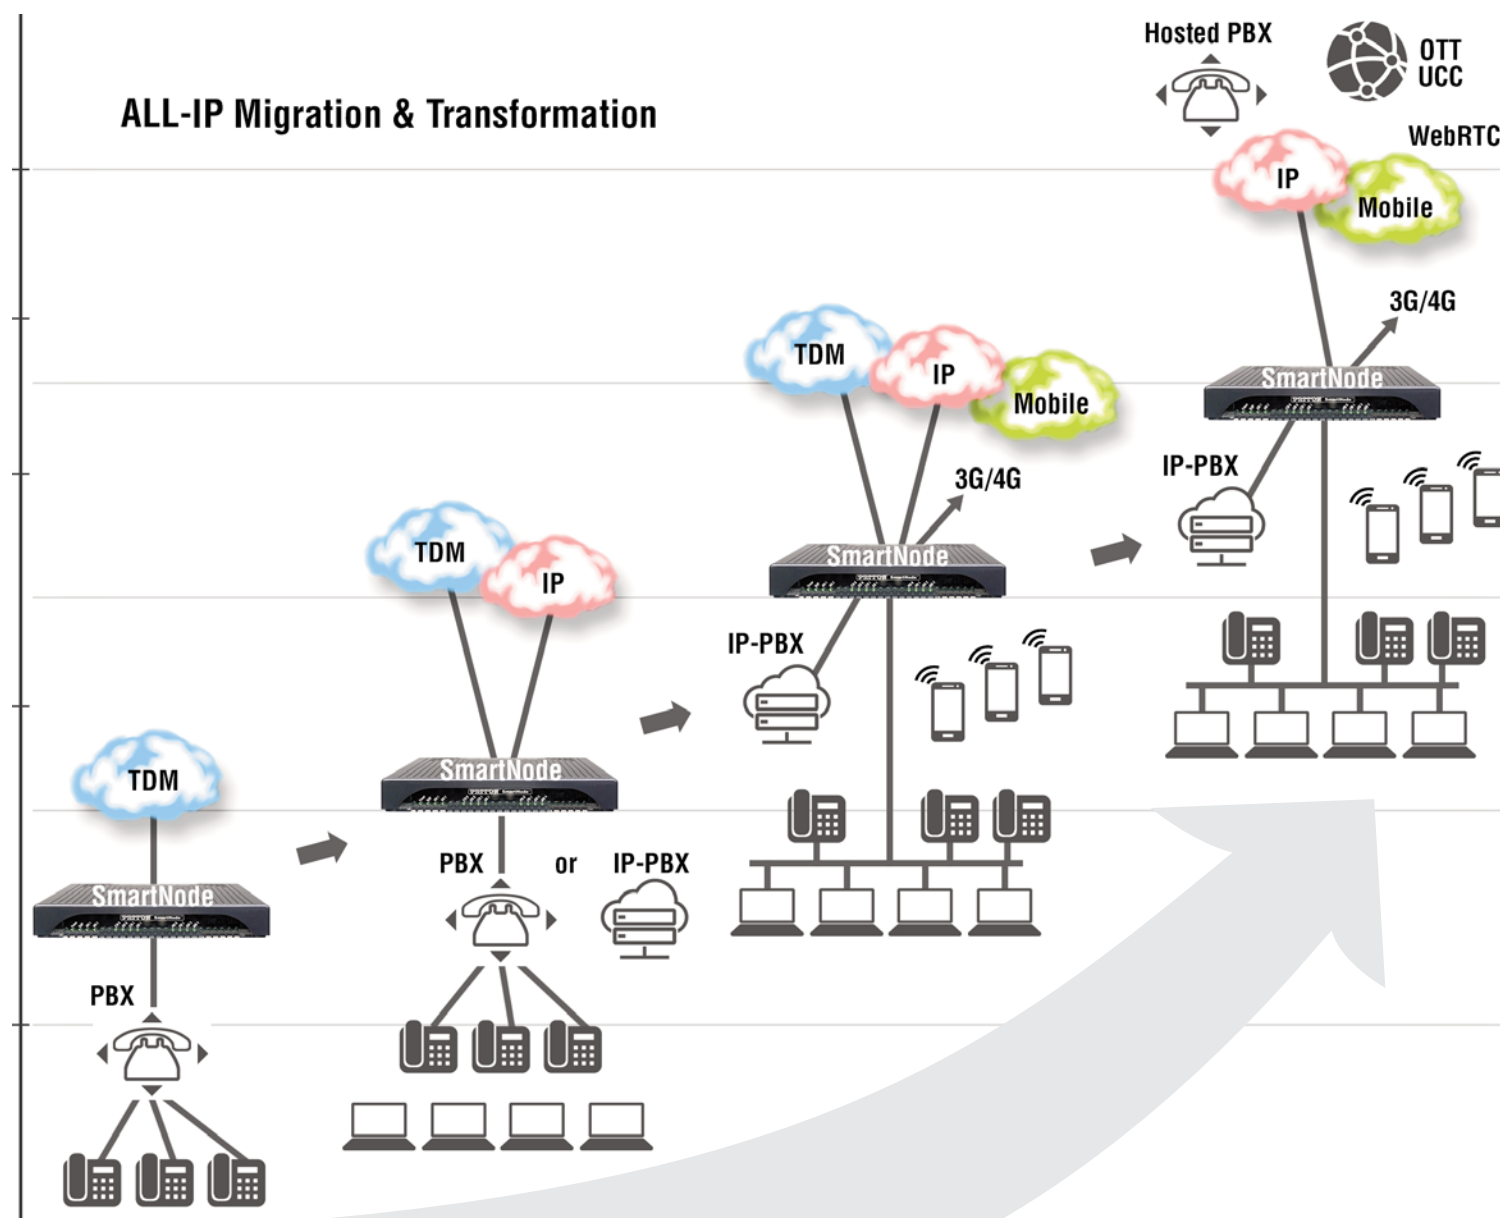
ALL-IP Migration & Transformation

Hosted PBX

OTT
UCC

WebRTC

IP

Mobile

3G/4G

SmartNode

IP-PBX

TDM

IP

Mobile

3G/4G

SmartNode

IP-PBX

TDM

IP

SmartNode

PBX

or

IP-PBX

TDM

SmartNode

PBX